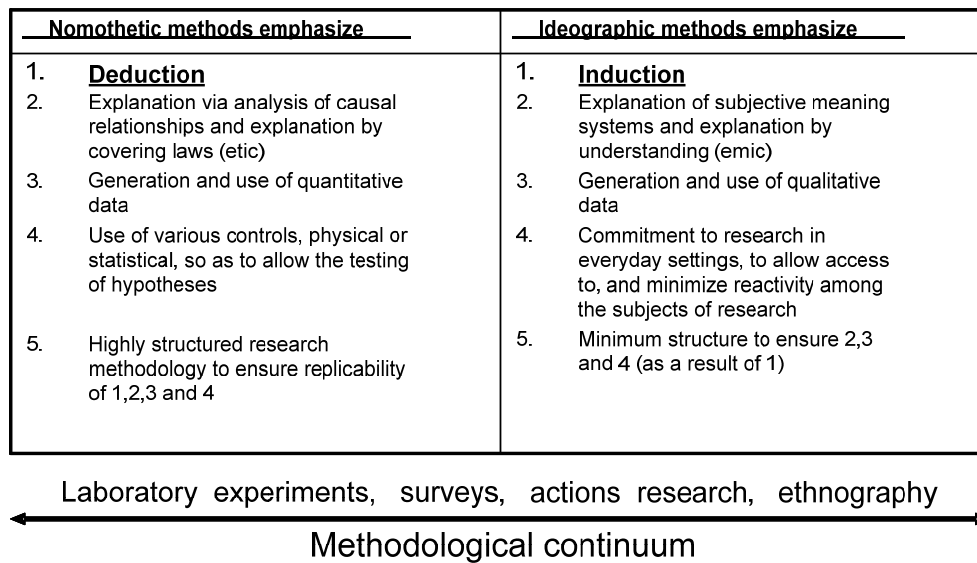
| Nomothetic methods emphasize | Ideographic methods emphasize |
|---|---|
| 1. **Deduction** | 1. **Induction** |
| 2. Explanation via analysis of causal relationships and explanation by covering laws (etic) | 2. Explanation of subjective meaning systems and explanation by understanding (emic) |
| 3. Generation and use of quantitative data | 3. Generation and use of qualitative data |
| 4. Use of various controls, physical or statistical, so as to allow the testing of hypotheses | 4. Commitment to research in everyday settings, to allow access to, and minimize reactivity among the subjects of research |
| 5. Highly structured research methodology to ensure replicability of 1,2,3 and 4 | 5. Minimum structure to ensure 2,3 and 4 (as a result of 1) |

Laboratory experiments, surveys, actions research, ethnography

Methodological continuum